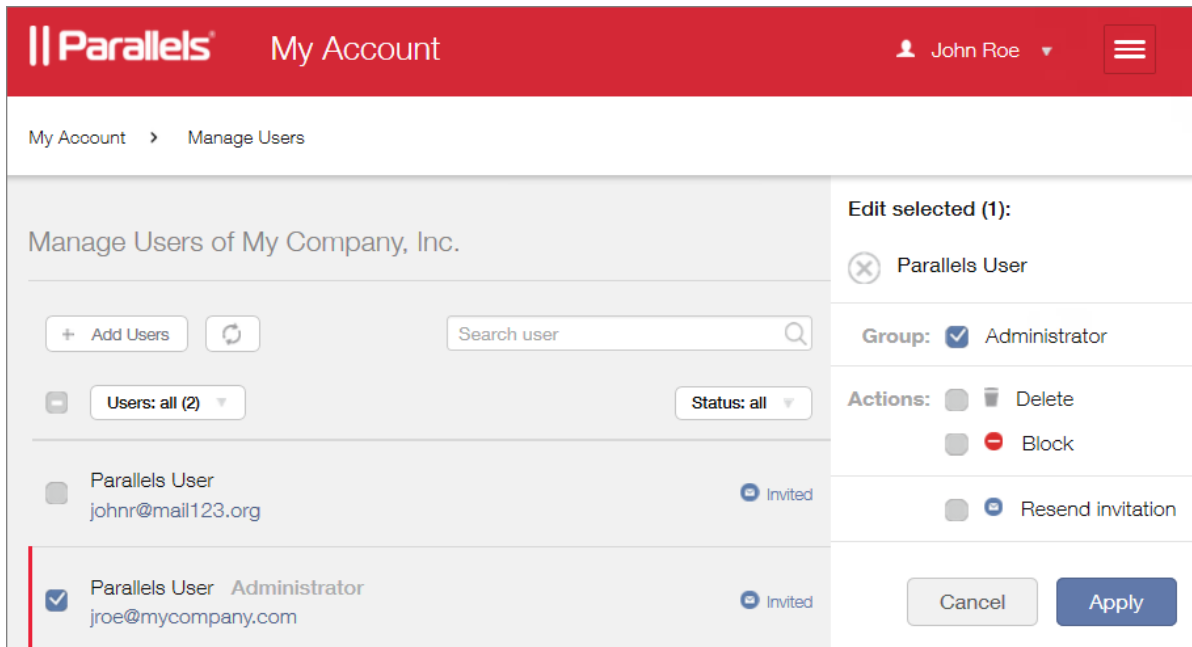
|| Parallels My Account John Roe

My Account > Manage Users

Manage Users of My Company, Inc.

+ Add Users

Search user

Users: all (2)

Status: all

Parallels User
johnr@mail123.org
Invited

Parallels User Administrator
jroe@mycompany.com
Invited

Edit selected (1):

Parallels User

Group: Administrator

Actions: Delete

Block

Resend invitation

Cancel

Apply